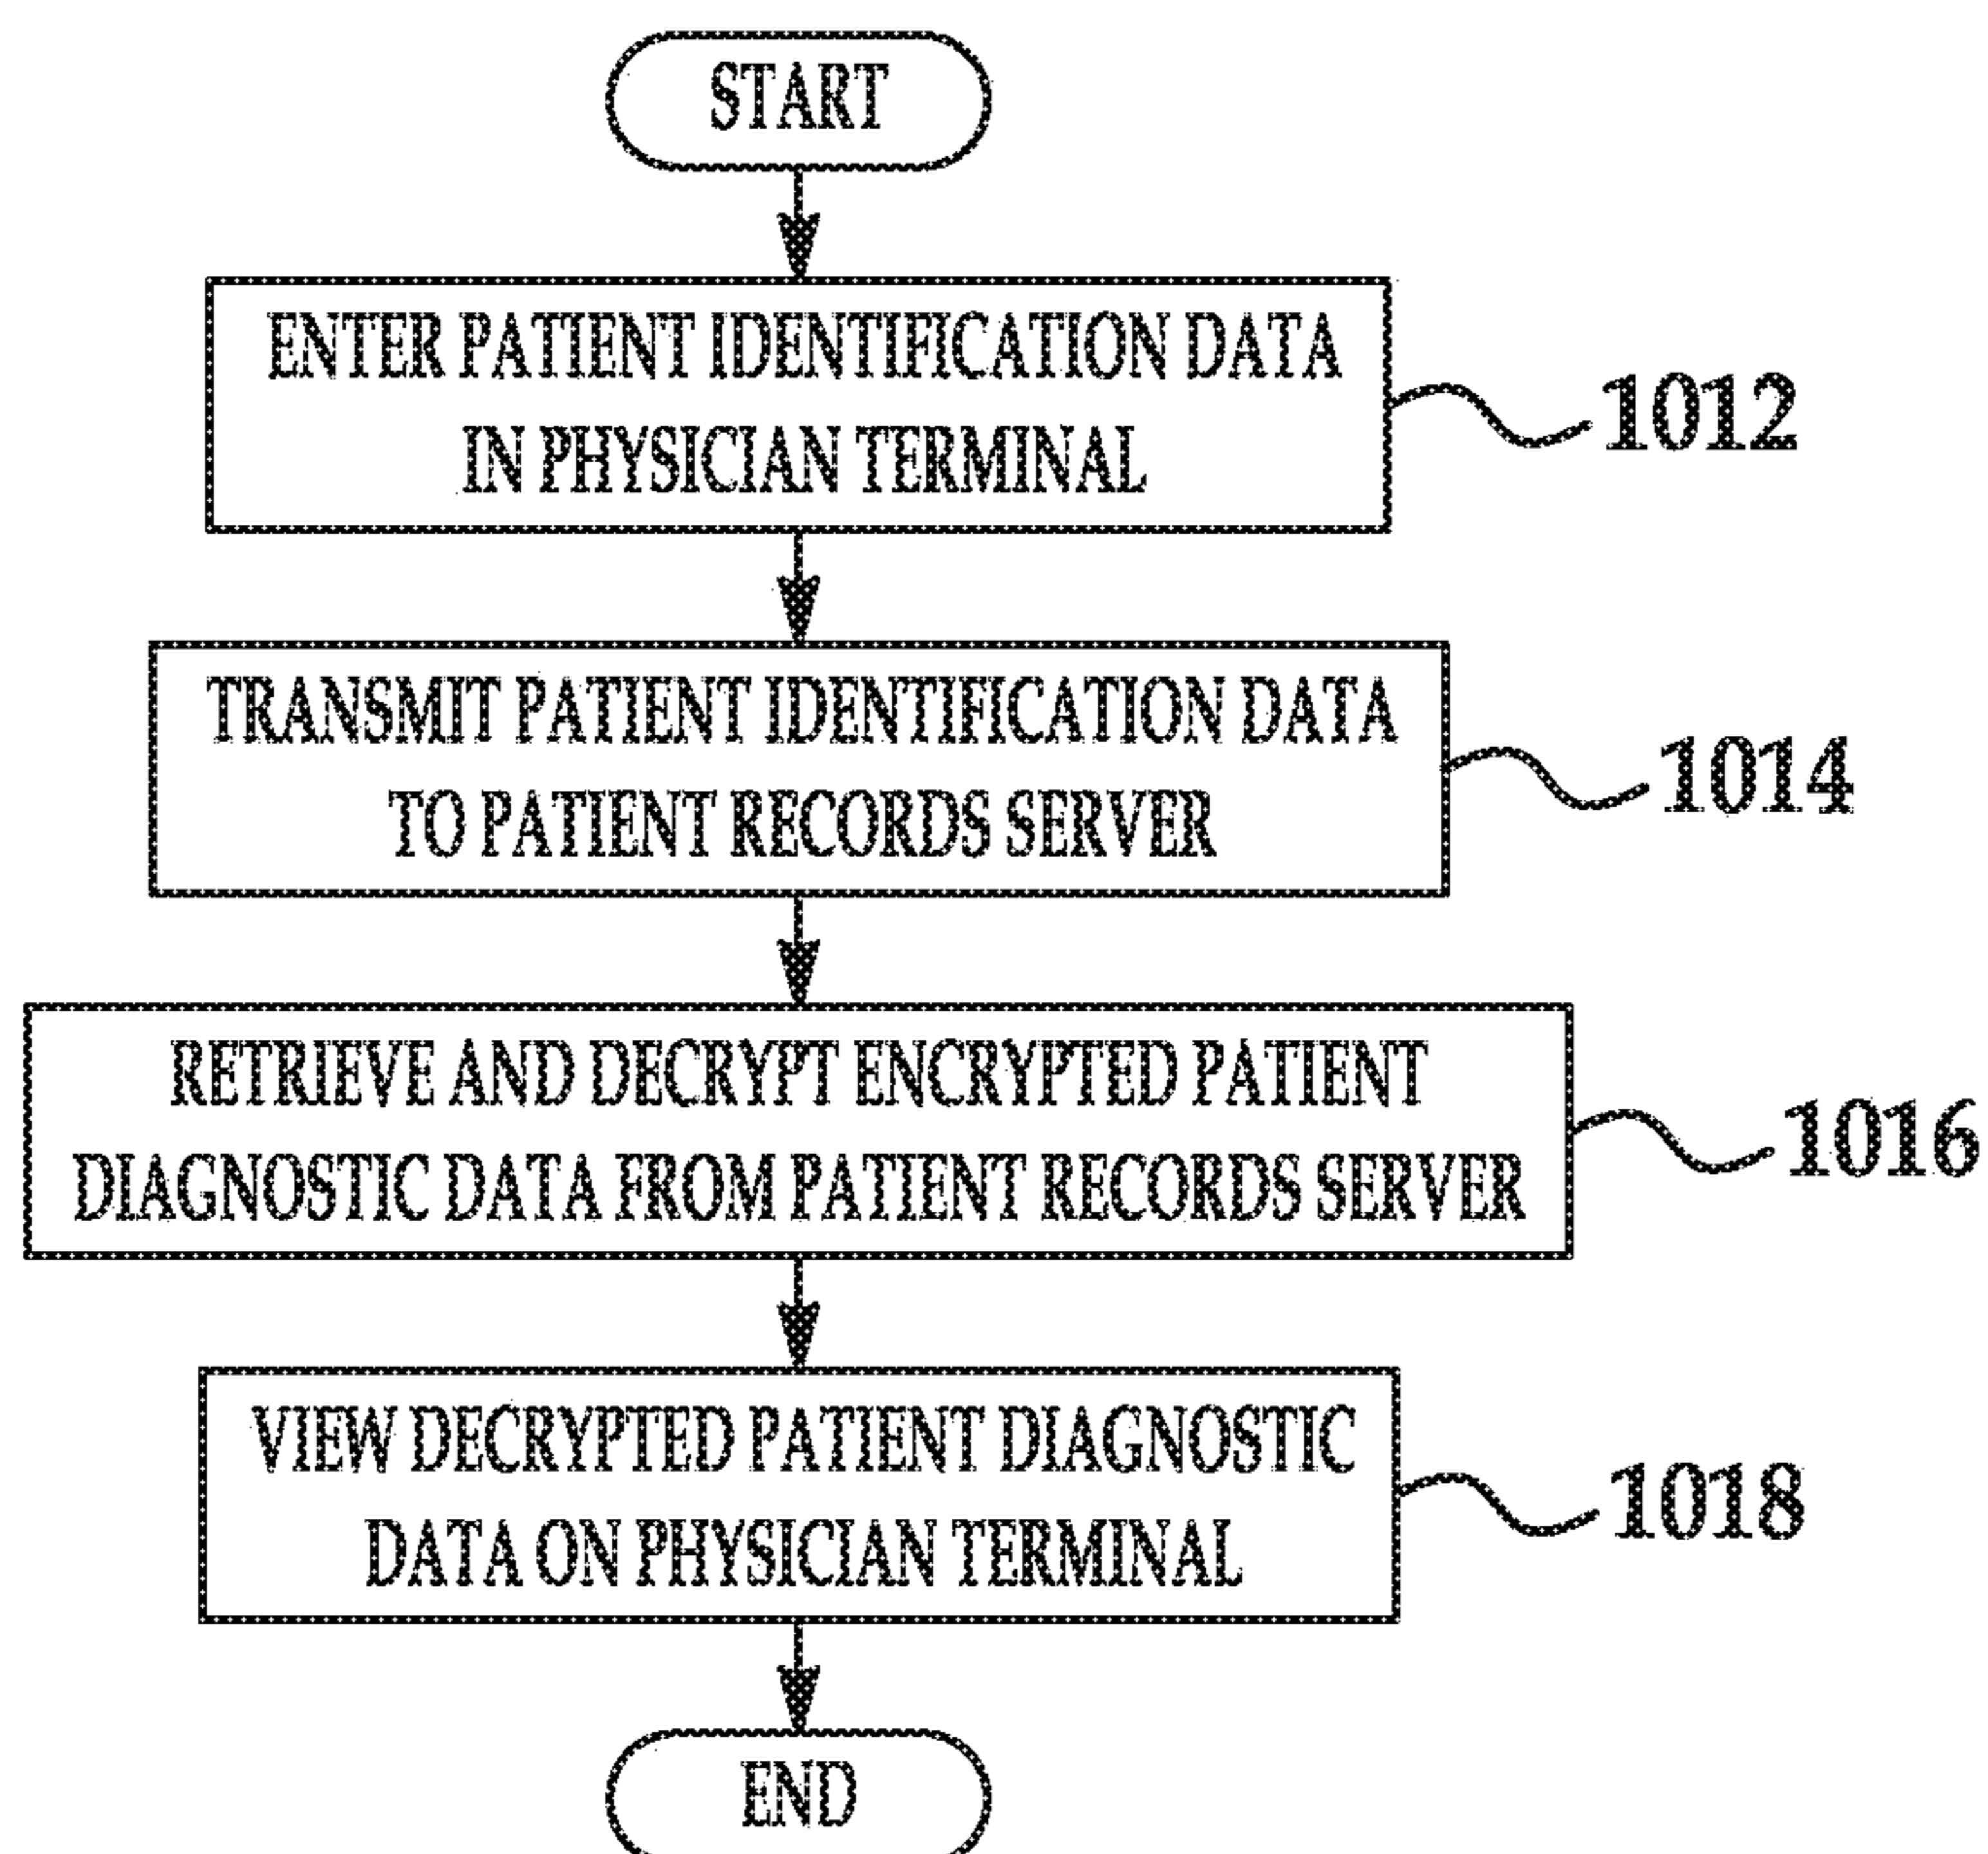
START

ENTER PATIENT IDENTIFICATION DATA IN PHYSICIAN TERMINAL

1012

TRANSMIT PATIENT IDENTIFICATION DATA TO PATIENT RECORDS SERVER

1014

RETRIEVE AND DECRYPT ENCRYPTED PATIENT DIAGNOSTIC DATA FROM PATIENT RECORDS SERVER

1016

VIEW DECRYPTED PATIENT DIAGNOSTIC DATA ON PHYSICIAN TERMINAL

1018

END